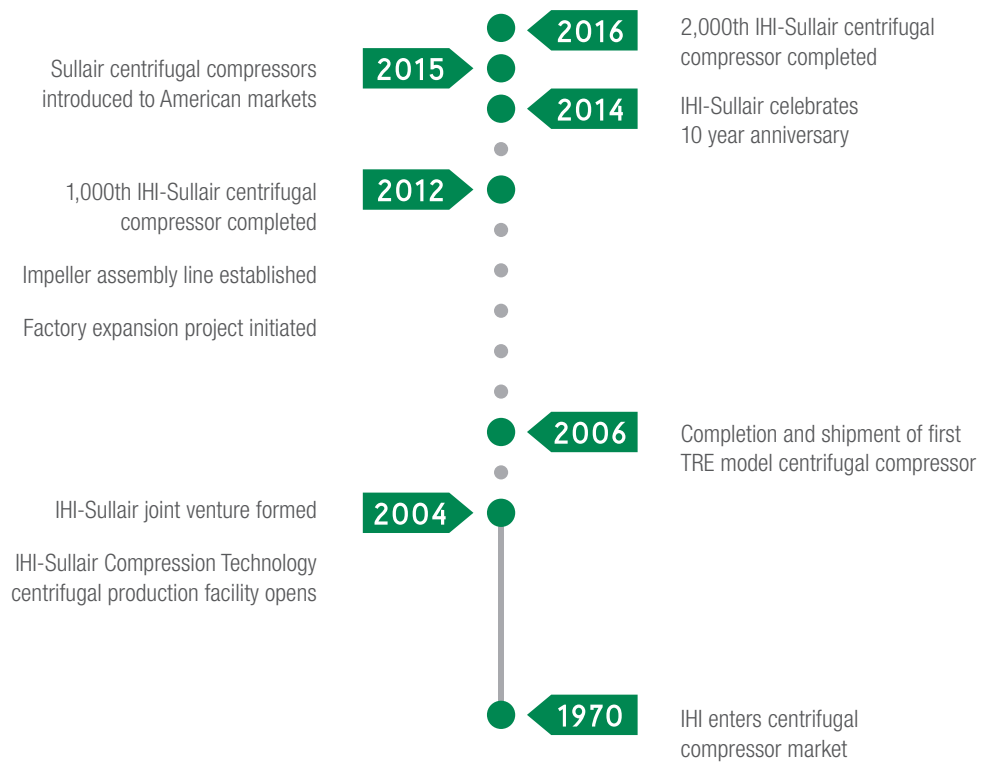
2016

2,000th IHI-Sullair centrifugal compressor completed

Sullair centrifugal compressors introduced to American markets

2015

2014

IHI-Sullair celebrates 10 year anniversary

1,000th IHI-Sullair centrifugal compressor completed

2012

Impeller assembly line established

Factory expansion project initiated

2006

Completion and shipment of first TRE model centrifugal compressor

IHI-Sullair joint venture formed

2004

IHI-Sullair Compression Technology centrifugal production facility opens

1970

IHI enters centrifugal compressor market